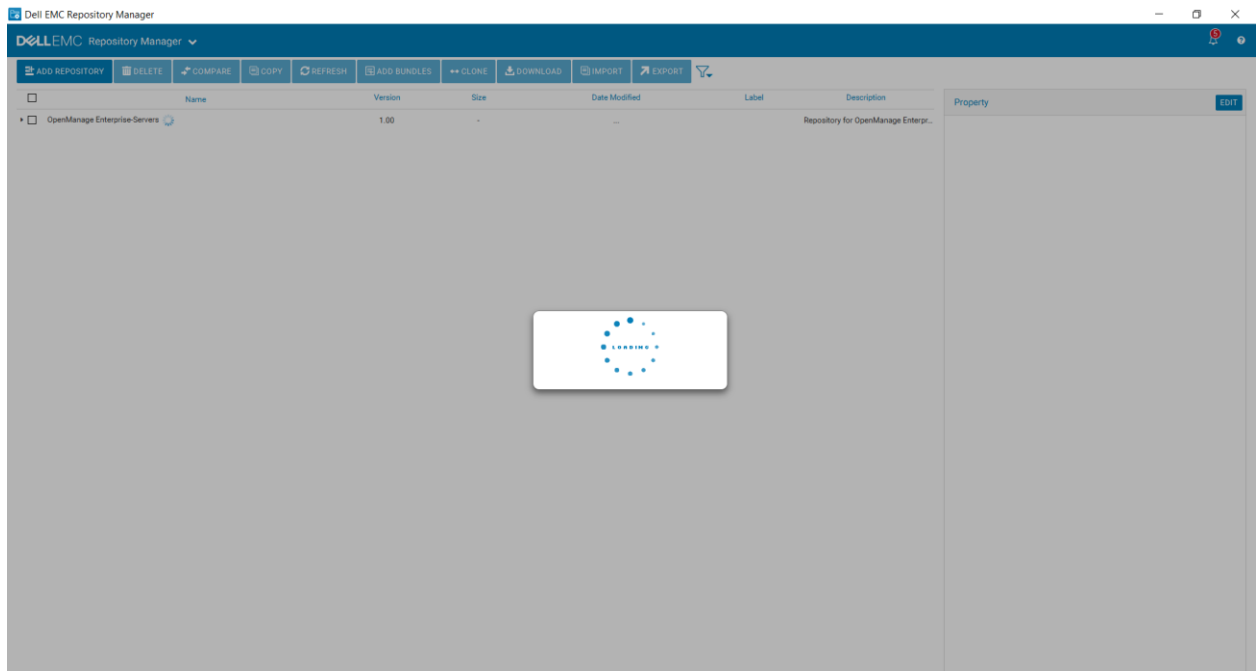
Dell EMC Repository Manager

DELLEMC Repository Manager

5

ADD REPOSITORY DELETE COMPARE COPY REFRESH ADD BUNDLES CLONE DOWNLOAD IMPORT EXPORT

| | Name | Version | Size | Date Modified | Label | Description |
|---|---|---|---|---|---|---|
| | OpenManage Enterprise-Servers | 1.00 | - | ... | | Repository for OpenManage Enterpr... |

Property

EDIT

LOADING